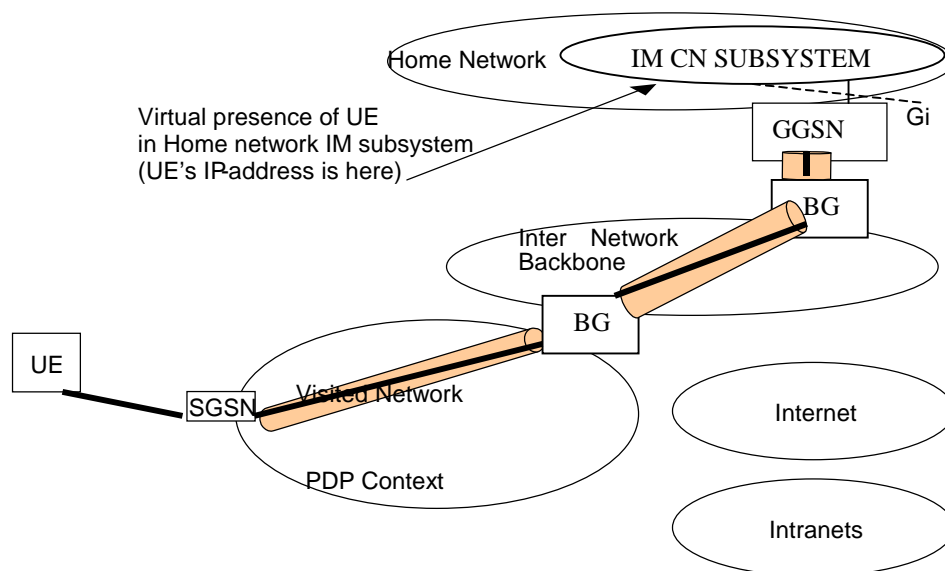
Home Network

IM CN SUBSYSTEM

Virtual presence of UE in Home network IM subsystem (UE's IP-address is here)

Gi

GGSN

BG

Inter Network Backbone

BG

UE

SGSN

Visited Network

PDP Context

Internet

Intranets